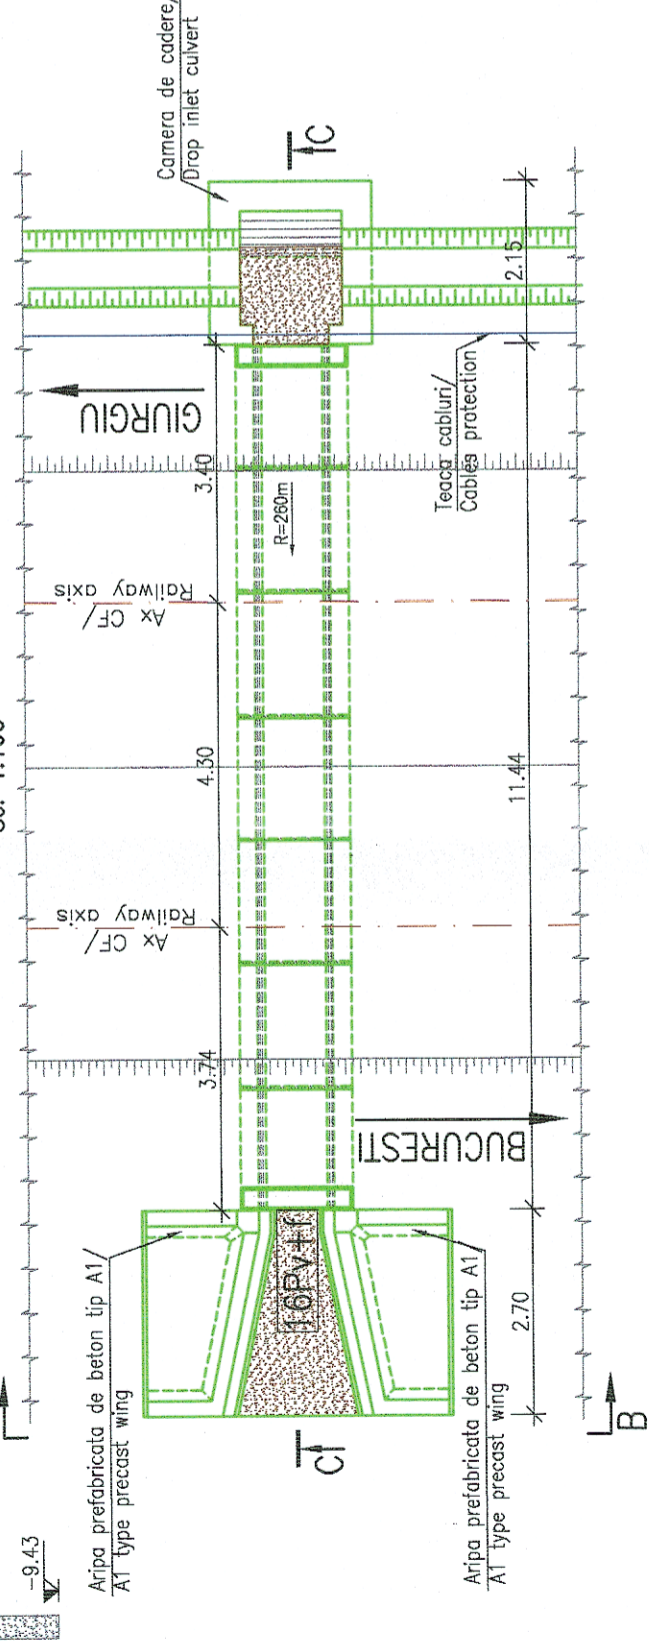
-9.43

Sc. 1:100

Aripa prefabricata de beton tip A1/
A1 type precast wing

Aripa prefabricata de beton tip A1/
A1 type precast wing

C

B

1.6PV+f

2.70

3.74

BUCURESTI

Ax CF/
Railway axis

4.30

11.44

Ax CF/
Railway axis

R=260m

3.40

Teaca cabluri/
Cables protection

GIURGIU

2.15

C

Camera de cadere/
Drop inlet culvert